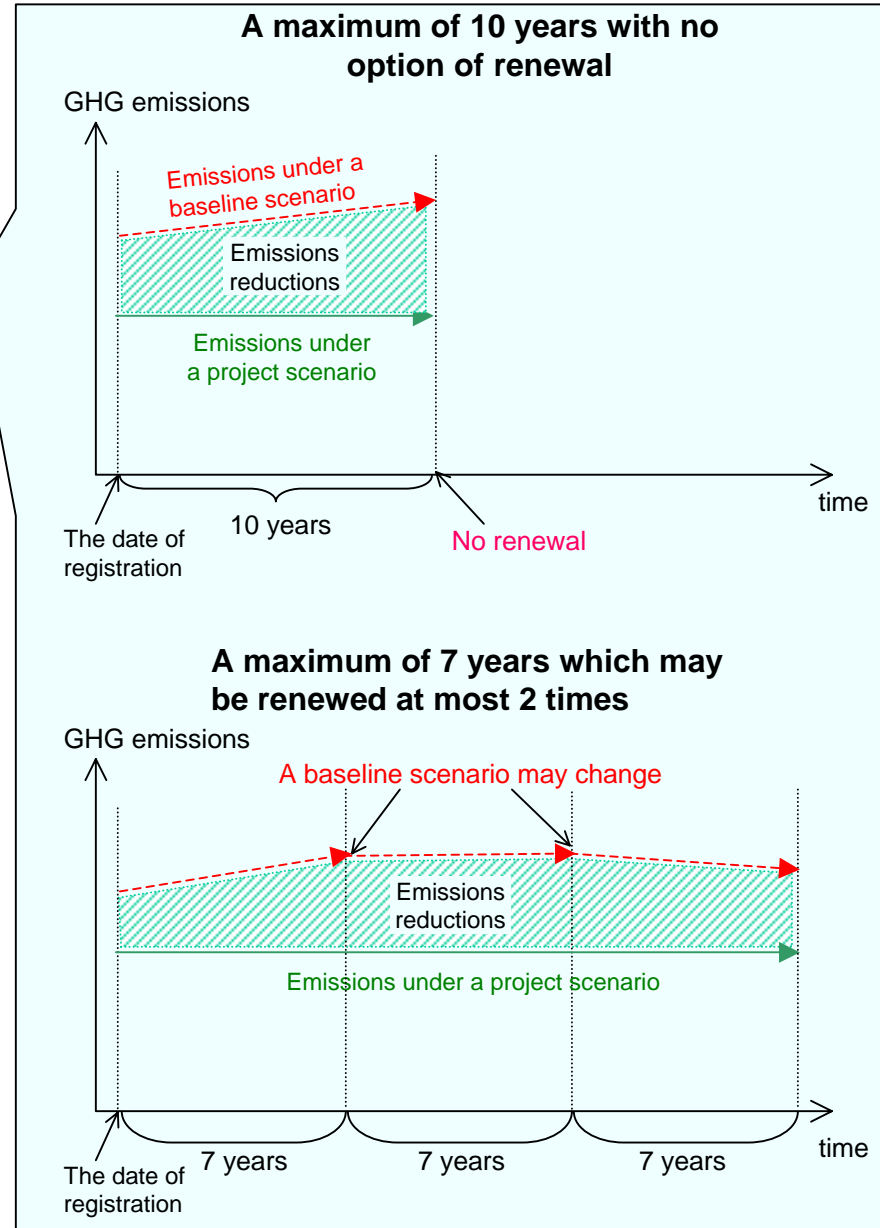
A maximum of 10 years with no option of renewal

GHG emissions

Emissions under a baseline scenario

Emissions reductions

Emissions under a project scenario

time

The date of registration

10 years

No renewal

A maximum of 7 years which may be renewed at most 2 times

GHG emissions

A baseline scenario may change

Emissions reductions

Emissions under a project scenario

time

The date of registration

7 years

7 years

7 years